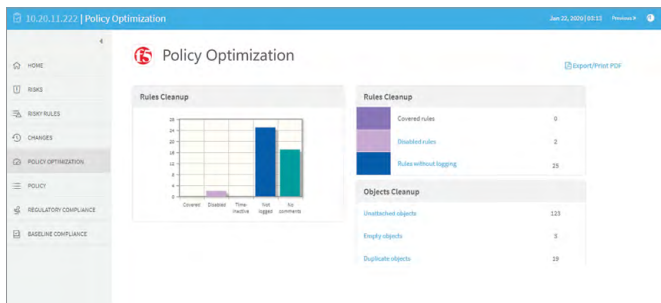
10.20.11.222 | Policy Optimization

Jun 22, 2020 | 03:11 Previous

HOME
RISKS
RISKY RULES
CHANGES
POLICY OPTIMIZATION
POLICY
REGULATORY COMPLIANCE
BASELINE COMPLIANCE

Policy Optimization

Export/Print PDF

Rules Cleanup

26
24
22
20
18
16
14
12
10
8
6
4
2
0

Covered
Disabled
Time-inactive
Not logged
No comments

Rules Cleanup

| | | |
|---|---|---|
| | Covered rules | 0 |
| | Disabled rules | 2 |
| | Rules without logging | 25 |

Objects Cleanup

| | |
|---|---|
| Unattached objects | 125 |
| Empty objects | 5 |
| Duplicate objects | 19 |